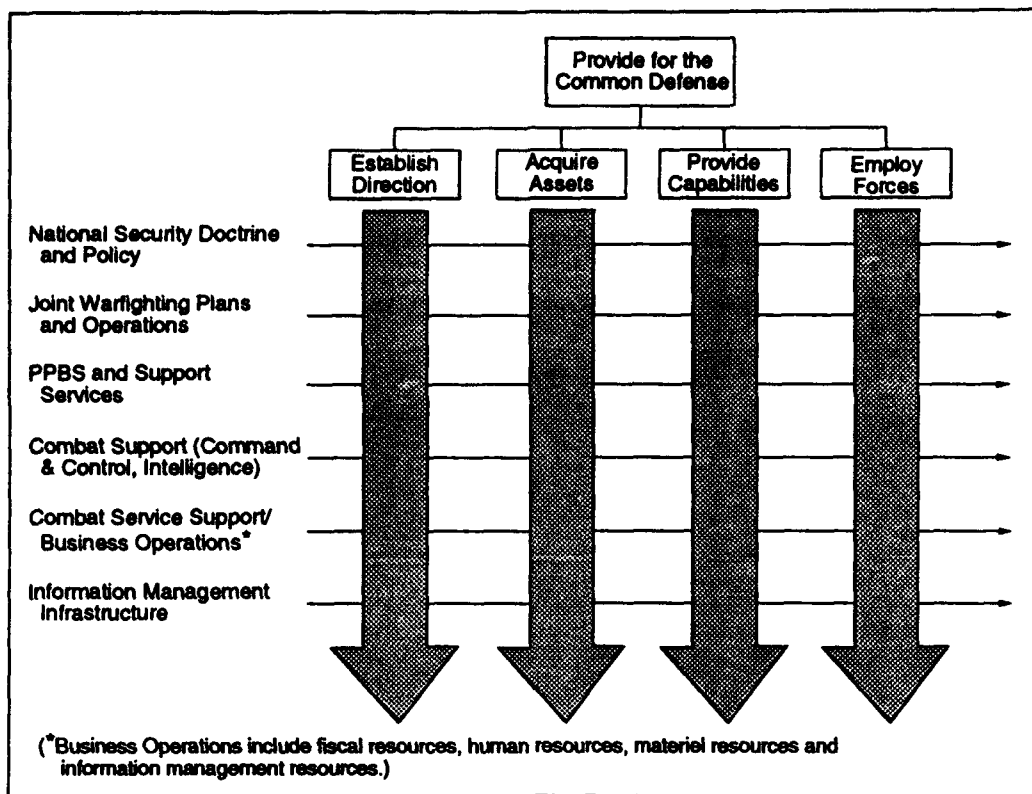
Provide for the Common Defense

Establish Direction

Acquire Assets

Provide Capabilities

Employ Forces

National Security Doctrine and Policy

Joint Warfighting Plans and Operations

PPBS and Support Services

Combat Support (Command & Control, Intelligence)

Combat Service Support/ Business Operations*

Information Management Infrastructure

(*Business Operations include fiscal resources, human resources, materiel resources and information management resources.)